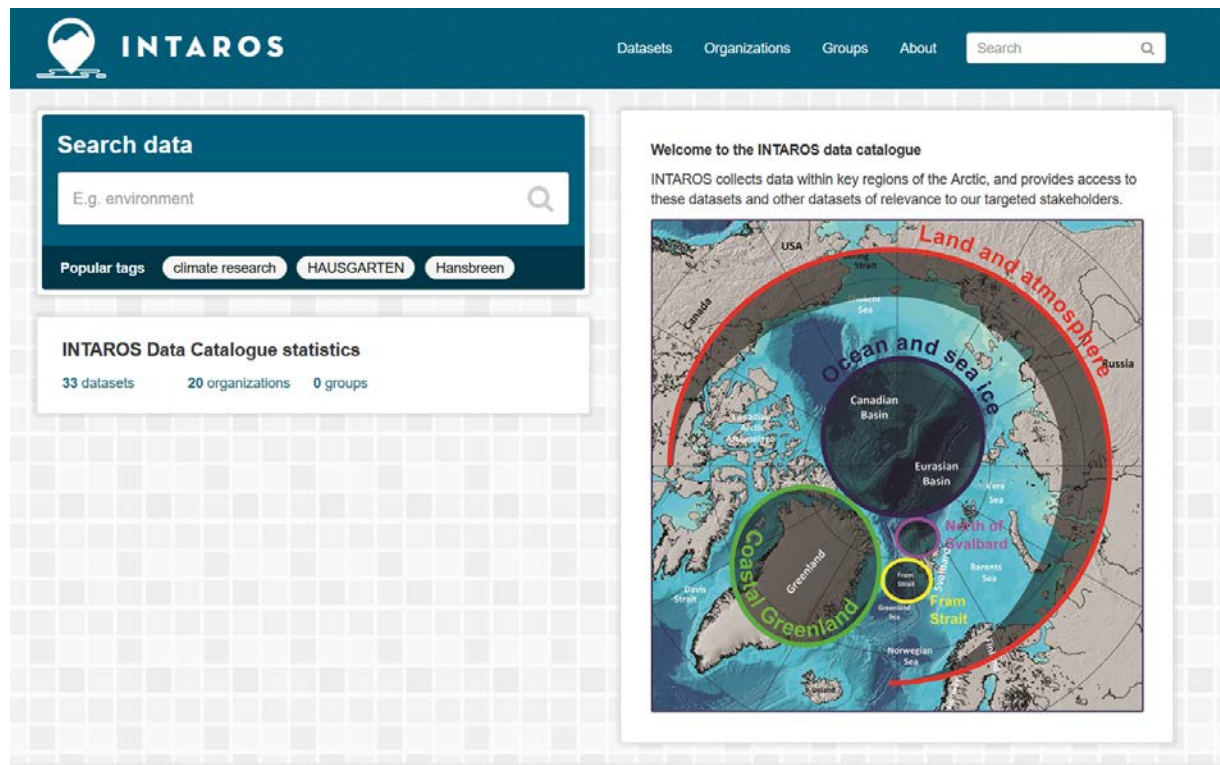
INTAROS

Datasets Organizations Groups About Search

Search data

E.g. environment

Popular tags climate research HAUSGARTEN Hansbreen

INTAROS Data Catalogue statistics

33 datasets 20 organizations 0 groups

Welcome to the INTAROS data catalogue

INTAROS collects data within key regions of the Arctic, and provides access to these datasets and other datasets of relevance to our targeted stakeholders.

Land and atmosphere

USA

Bering Strait

Chukchi Sea

Canada

Russia

Ocean and sea ice

Canadian Basin

Canadian Arctic Archipelago

Eurasian Basin

Kara Sea

North of Svalbard

Svalbard

Coastal Greenland

Greenland

Fram Strait

Fram Strait

Barents Sea

Davis Strait

Greenland Sea

Norwegian Sea

Iceland